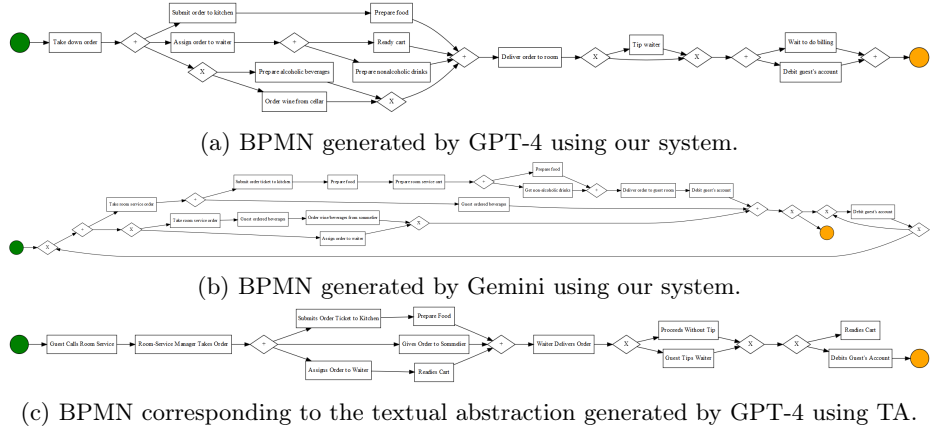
Take down order

+

Submit order to kitchen

Assign order to waiter

X

Prepare food

+

Ready cart

Prepare alcoholic beverages

Prepare nonalcoholic drinks

Order wine from cellar

X

+

Deliver order to room

X

Tip waiter

X

+

Wait to do billing

Debit guest's account

+

(a) BPMN generated by GPT-4 using our system.

X

+

Take room service order

+

Submit order ticket to kitchen

Prepare food

Prepare room service cart

+

Prepare food

Get non-alcoholic drinks

+

Deliver order to guest room

Debit guest's account

Guest ordered beverages

X

Take room service order

Guest ordered beverages

Order wine/beverages from sommelier

Assign order to waiter

X

+

X

X

Debit guest's account

X

(b) BPMN generated by Gemini using our system.

Guest Calls Room Service

Room-Service Manager Takes Order

+

Submits Order Ticket to Kitchen

Prepare Food

Gives Order to Sommelier

Assigns Order to Waiter

Readies Cart

+

Waiter Delivers Order

X

Proceeds Without Tip

Guest Tips Waiter

X

X

Readies Cart

Debits Guest's Account

(c) BPMN corresponding to the textual abstraction generated by GPT-4 using TA.